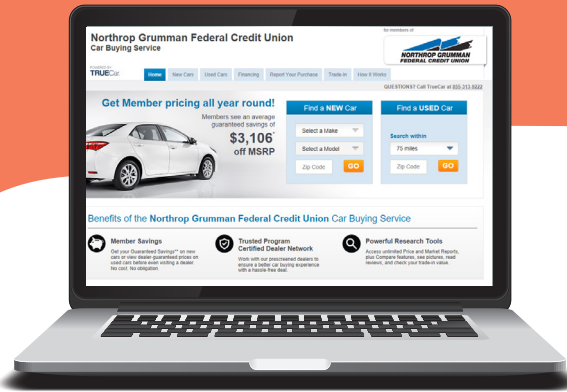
Northrop Grumman Federal Credit Union
Car Buying Service

for members of
NORTHROP GRUMMAN FEDERAL CREDIT UNION

Powered by TRUECar

Home | New Cars | Used Cars | Financing | Report Your Purchase | Trade-in | How It Works

QUESTIONS? Call TrueCar at 800.313.8822

Get Member pricing all year round!

Members see an average guaranteed savings of
$3,106* off MSRP

Find a NEW Car
Select a Make
Select a Model
Zip Code
GO

Find a USED Car
Search within
75 miles
Zip Code
GO

Benefits of the Northrop Grumman Federal Credit Union Car Buying Service

Member Savings
Get your Guaranteed Savings™ on new cars or view dealer-guaranteed prices on used cars before ever visiting a dealer. No cost. No obligation.

Trusted Program Certified Dealer Network
Work with our prescreened dealers to ensure a better car buying experience with a hassle-free deal.

Powerful Research Tools
Access unlimited Price and Market Reports, plus Compare features, see pictures, read reviews, and check your trade-in value.